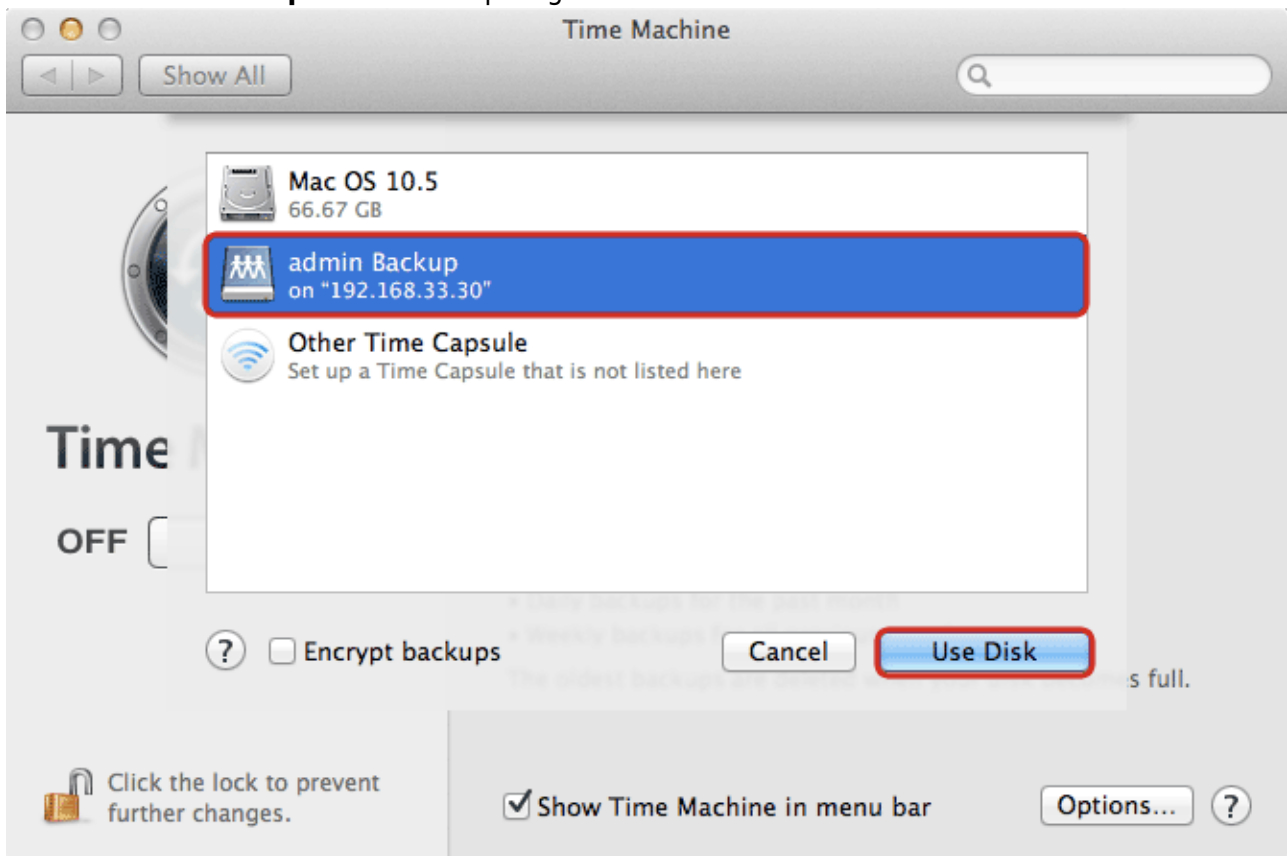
Time Machine

Show All

Mac OS 10.5
66.67 GB

admin Backup
on "192.168.33.30"

Other Time Capsule
Set up a Time Capsule that is not listed here

Time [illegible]

OFF

• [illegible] backups for the past month
• Weekly backups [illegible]
The oldest backups are deleted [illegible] s full.

?
Encrypt backups
Cancel
Use Disk

Click the lock to prevent further changes.

Show Time Machine in menu bar
Options...
?